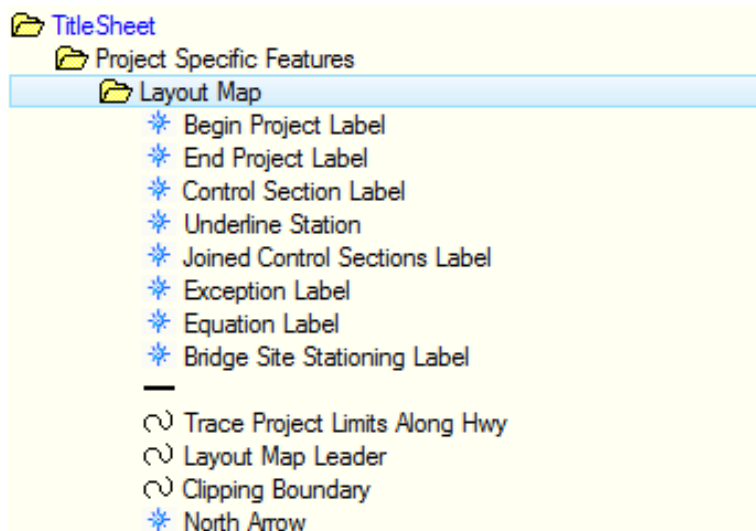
TitleSheet
Project Specific Features
Layout Map
Begin Project Label
End Project Label
Control Section Label
Underline Station
Joined Control Sections Label
Exception Label
Equation Label
Bridge Site Stationing Label
Trace Project Limits Along Hwy
Layout Map Leader
Clipping Boundary
North Arrow